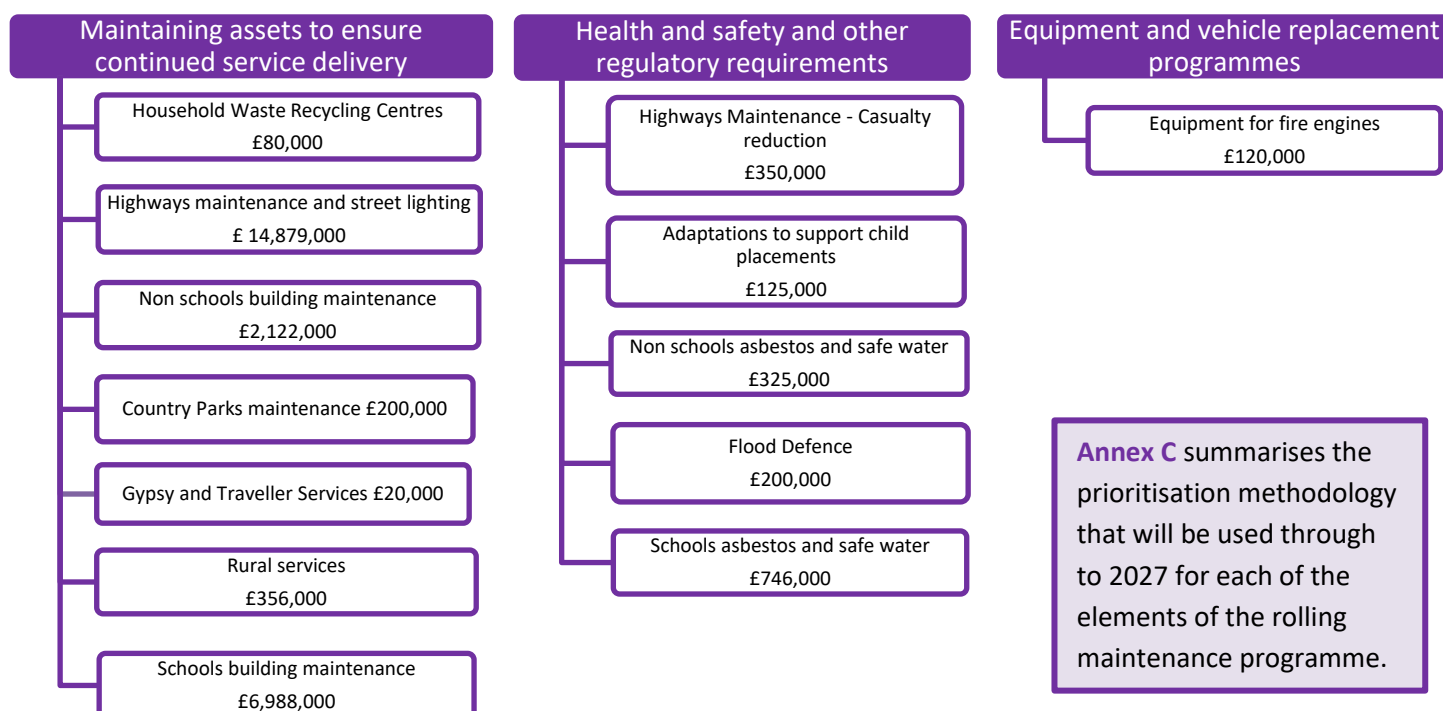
Maintaining assets to ensure continued service delivery

Household Waste Recycling Centres
£80,000

Highways maintenance and street lighting
£ 14,879,000

Non schools building maintenance
£2,122,000

Country Parks maintenance £200,000

Gypsy and Traveller Services £20,000

Rural services
£356,000

Schools building maintenance
£6,988,000

Health and safety and other regulatory requirements

Highways Maintenance - Casualty reduction
£350,000

Adaptations to support child placements
£125,000

Non schools asbestos and safe water
£325,000

Flood Defence
£200,000

Schools asbestos and safe water
£746,000

Equipment and vehicle replacement programmes

Equipment for fire engines
£120,000

Annex C summarises the prioritisation methodology that will be used through to 2027 for each of the elements of the rolling maintenance programme.